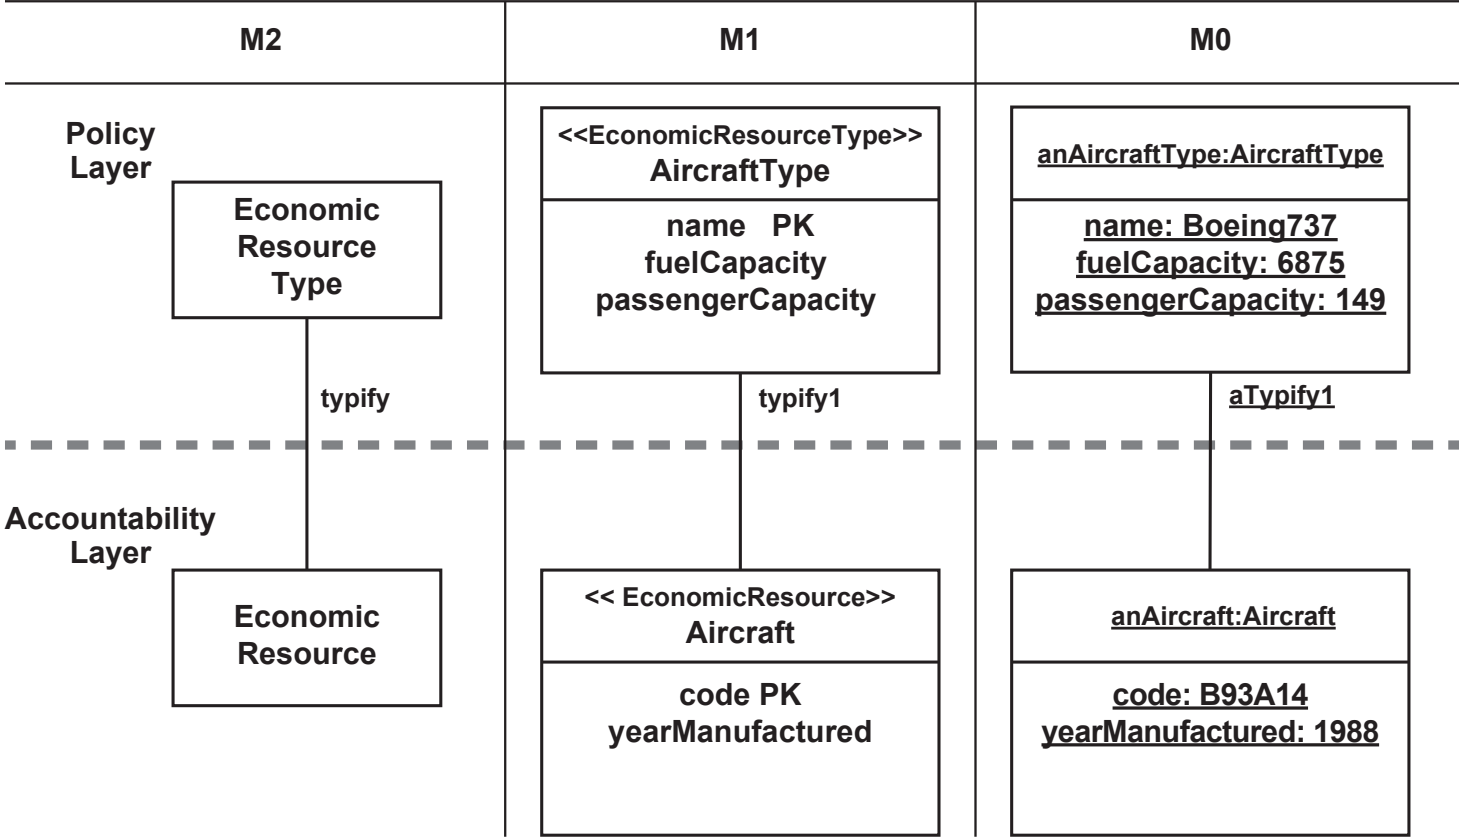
M2

M1

M0

Policy Layer

Economic Resource Type

typify

Accountability Layer

Economic Resource

<<EconomicResourceType>>
AircraftType

name PK
fuelCapacity
passengerCapacity

typify1

<< EconomicResource>>
Aircraft

code PK
yearManufactured

anAircraftType:AircraftType

name: Boeing737
fuelCapacity: 6875
passengerCapacity: 149

aTypify1

anAircraft:Aircraft

code: B93A14
yearManufactured: 1988